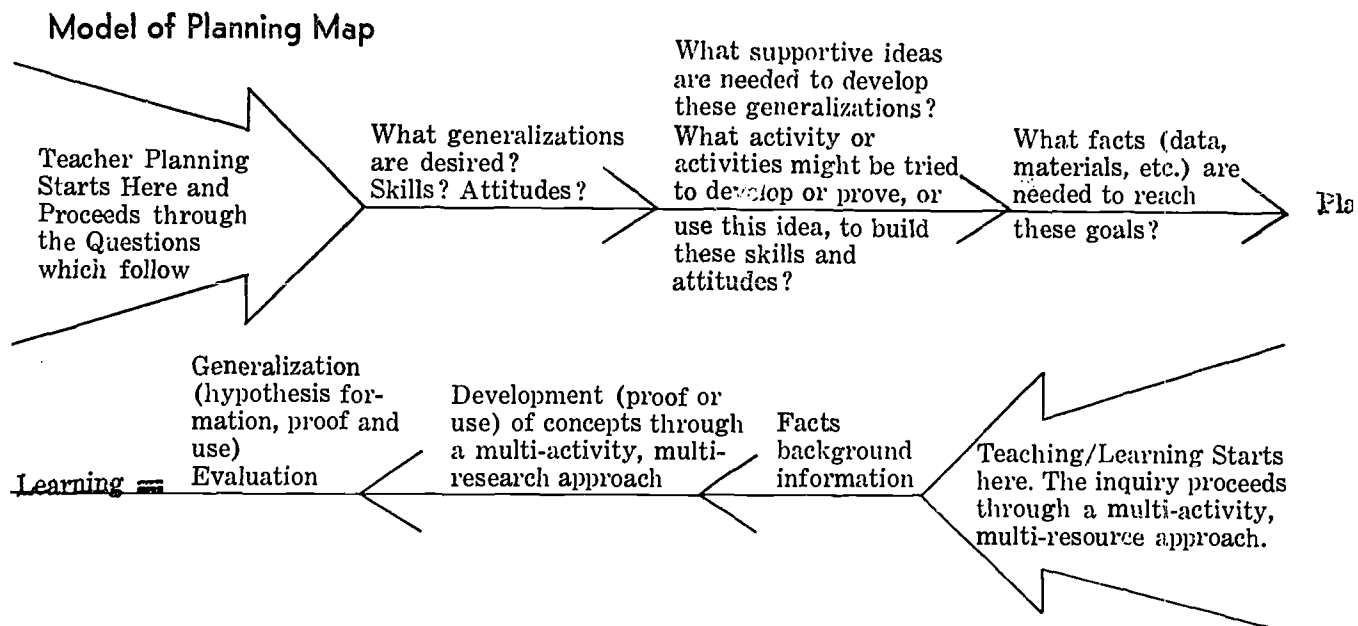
Model of Planning Map

Teacher Planning Starts Here and Proceeds through the Questions which follow

What generalizations are desired? Skills? Attitudes?

What supportive ideas are needed to develop these generalizations? What activity or activities might be tried to develop or prove, or use this idea, to build these skills and attitudes?

What facts (data, materials, etc.) are needed to reach these goals?

Pla

Teaching/Learning Starts here. The inquiry proceeds through a multi-activity, multi-resource approach.

Facts background information

Development (proof or use) of concepts through a multi-activity, multi-research approach

Generalization (hypothesis formation, proof and use) Evaluation

Learning =